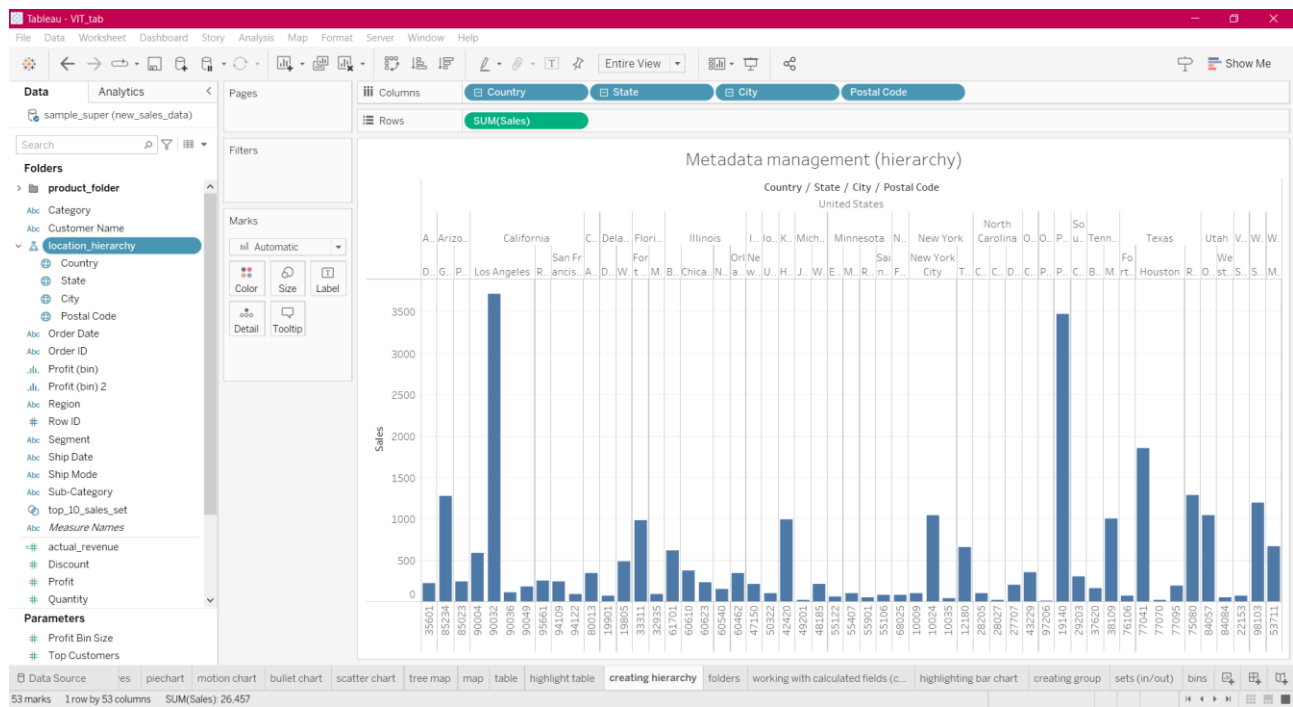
Tableau - VIT_tab

File Data Worksheet Dashboard Story Analysis Map Format Server Window Help

Entire View

Show Me

Data Analytics

sample_super (new_sales_data)

Search

Folders

product_folder
Category
Customer Name
location_hierarchy
Country
State
City
Postal Code
Order Date
Order ID
Profit (bin)
Profit (bin) 2
Region
Row ID
Segment
Ship Date
Ship Mode
Sub-Category
top_10_sales_set
Measure Names
actual_revenue
Discount
Profit
Quantity

Parameters

Profit Bin Size
Top Customers

Pages

Filters

Marks

Automatic

Color Size Label
Detail Tooltip

Columns Country State City Postal Code

Rows SUM(Sales)

Metadata management (hierarchy)

Country / State / City / Postal Code

United States

A.. Arizo.. California C.. Dela.. Flori.. Illinois I.. Io.. K.. Mich.. Minnesota N.. New York North Carolina O.. O.. P.. So u.. Tenn.. Texas Utah V.. W.. W..

D.. G.. P.. Los Angeles R.. San Fr ancis.. A.. D.. W.. For t... M.. B.. Chica.. N.. Orl a.. Ne w.. U.. H.. J.. W.. E.. M.. R.. Sai n.. F.. New York City T.. C.. C.. D.. C.. P.. P.. C.. B.. M.. Fo rt.. Houston R.. O.. We st.. S.. S.. M..

Sales

3500
3000
2500
2000
1500
1000
500
0

35601 85234 85023 90004 90032 90036 90049 95661 94109 94122 80013 19901 19805 33311 32935 61701 60610 60623 60540 60462 47150 50322 42420 49201 48185 55122 55407 55901 55106 68025 10009 10024 10035 12180 28205 28027 27707 43229 97206 19140 29203 37620 38109 76106 77041 77070 77095 75080 84057 84084 22153 98103 53711

Data Source es piechart motion chart bullet chart scatter chart tree map map table highlight table creating hierarchy folders working with calculated fields (c... highlighting bar chart creating group sets (in/out) bins

53 marks 1 row by 53 columns SUM(Sales): 26,457